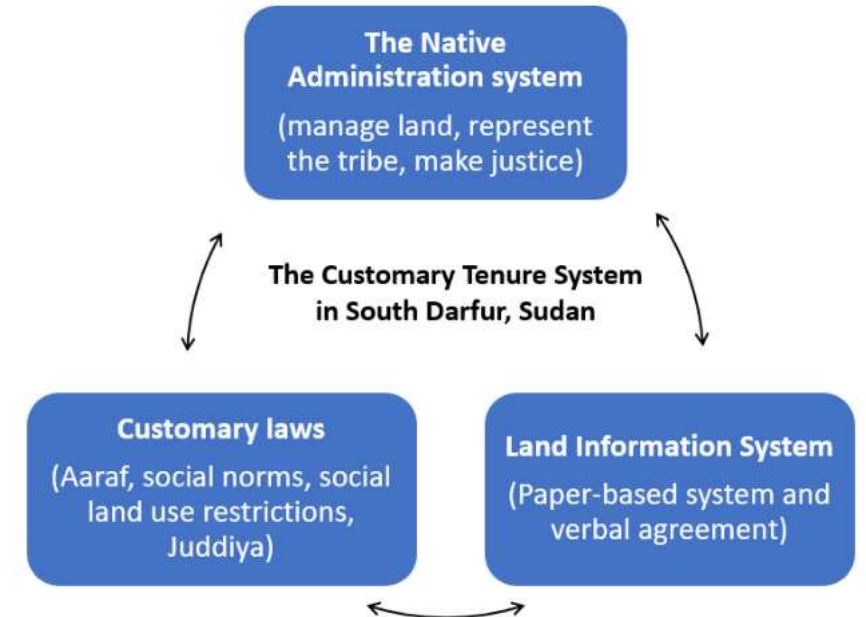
The Native Administration system
(manage land, represent the tribe, make justice)

The Customary Tenure System in South Darfur, Sudan

Customary laws
(Aaraf, social norms, social land use restrictions, Juddiya)

Land Information System
(Paper-based system and verbal agreement)